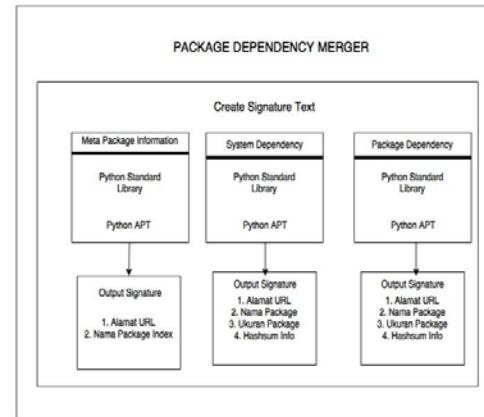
PACKAGE DEPENDENCY MERGER

Create Signature Text

Meta Package Information

Python Standard Library

Python APT

Output Signature

1. Alamat URL
2. Nama Package Index

System Dependency

Python Standard Library

Python APT

Output Signature

1. Alamat URL
2. Nama Package
3. Ukuran Package
4. Hashsum Info

Package Dependency

Python Standard Library

Python APT

Output Signature

1. Alamat URL
2. Nama Package
3. Ukuran Package
4. Hashsum Info